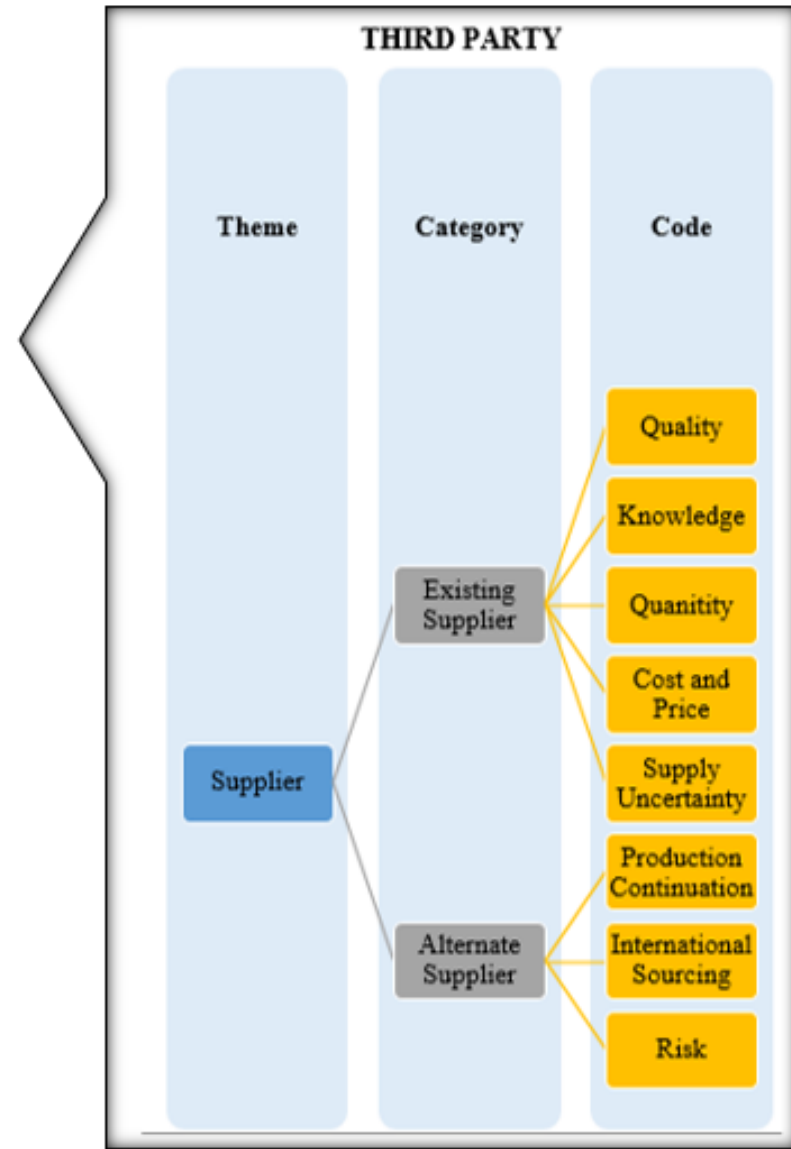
THIRD PARTY

Theme

Category

Code

Supplier

Existing Supplier

Alternate Supplier

Quality

Knowledge

Quanitity

Cost and Price

Supply Uncertainty

Production Continuation

International Sourcing

Risk